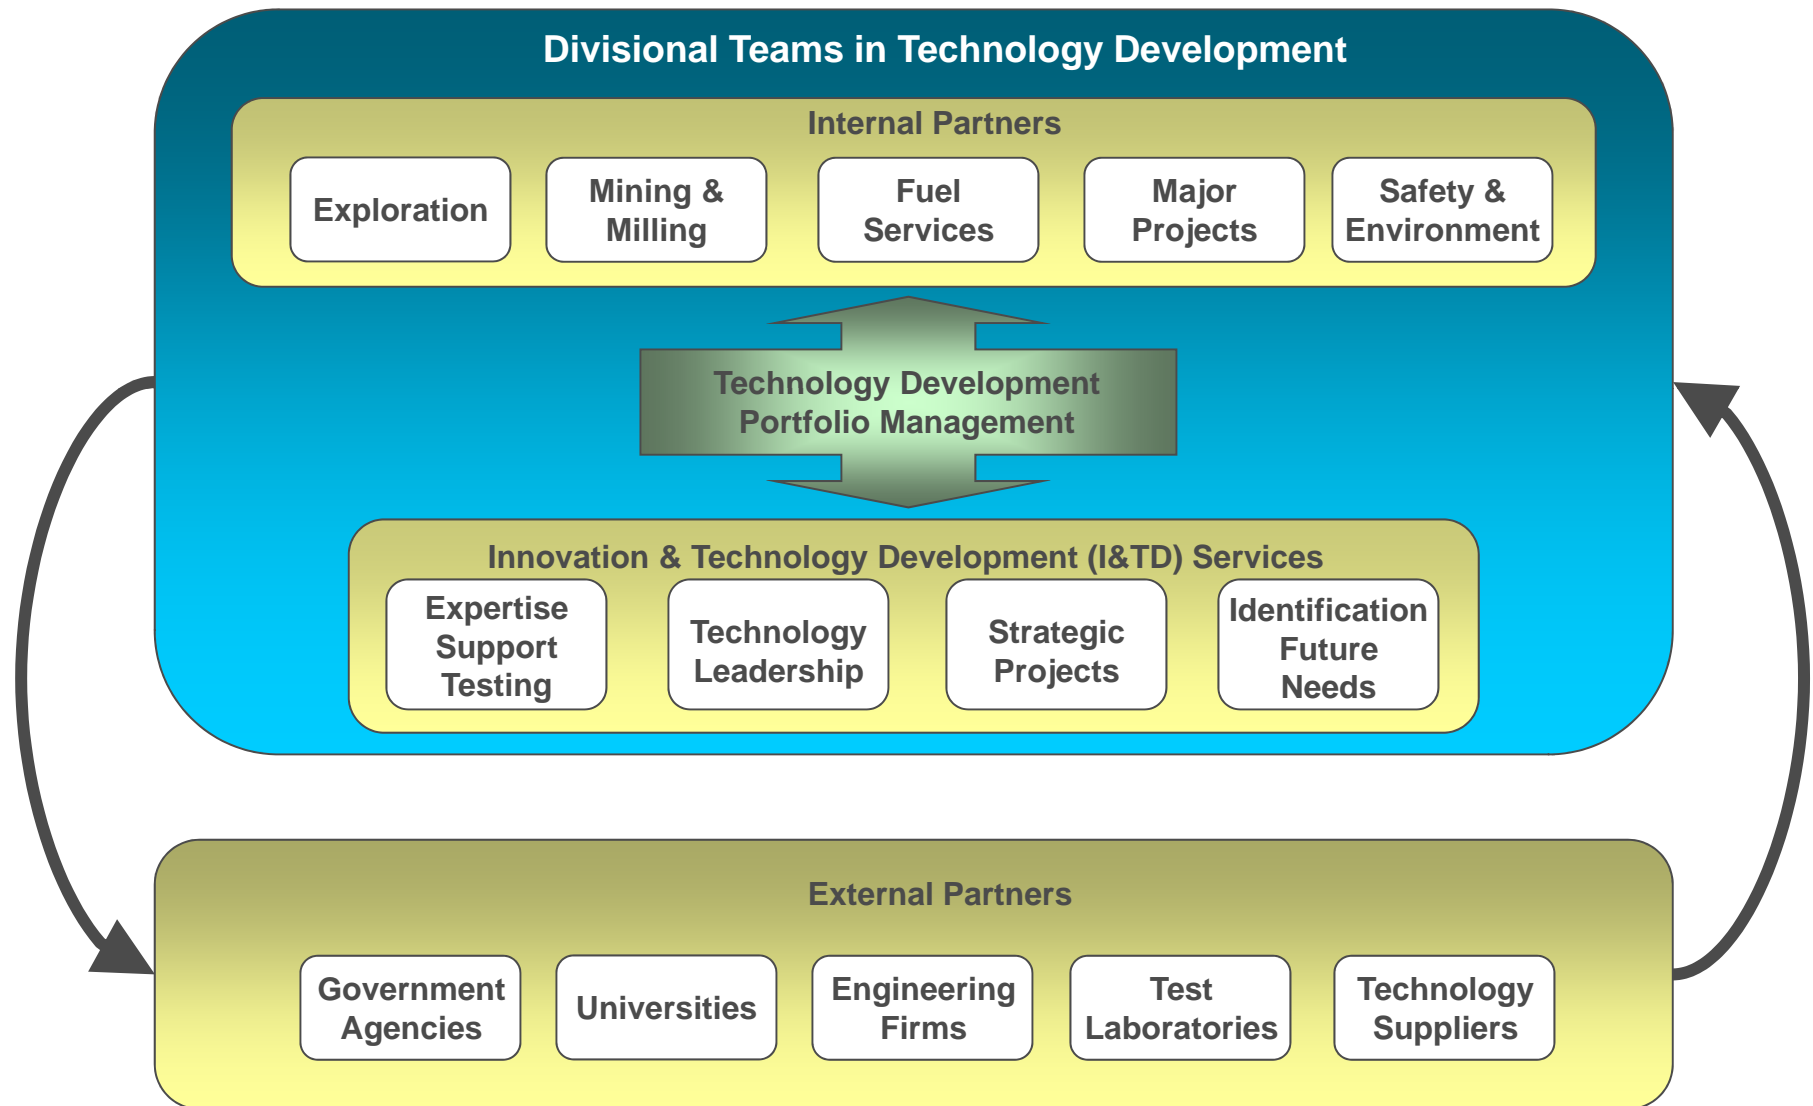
Divisional Teams in Technology Development

Internal Partners

Exploration

Mining & Milling

Fuel Services

Major Projects

Safety & Environment

Technology Development Portfolio Management

Innovation & Technology Development (I&TD) Services

Expertise Support Testing

Technology Leadership

Strategic Projects

Identification Future Needs

External Partners

Government Agencies

Universities

Engineering Firms

Test Laboratories

Technology Suppliers